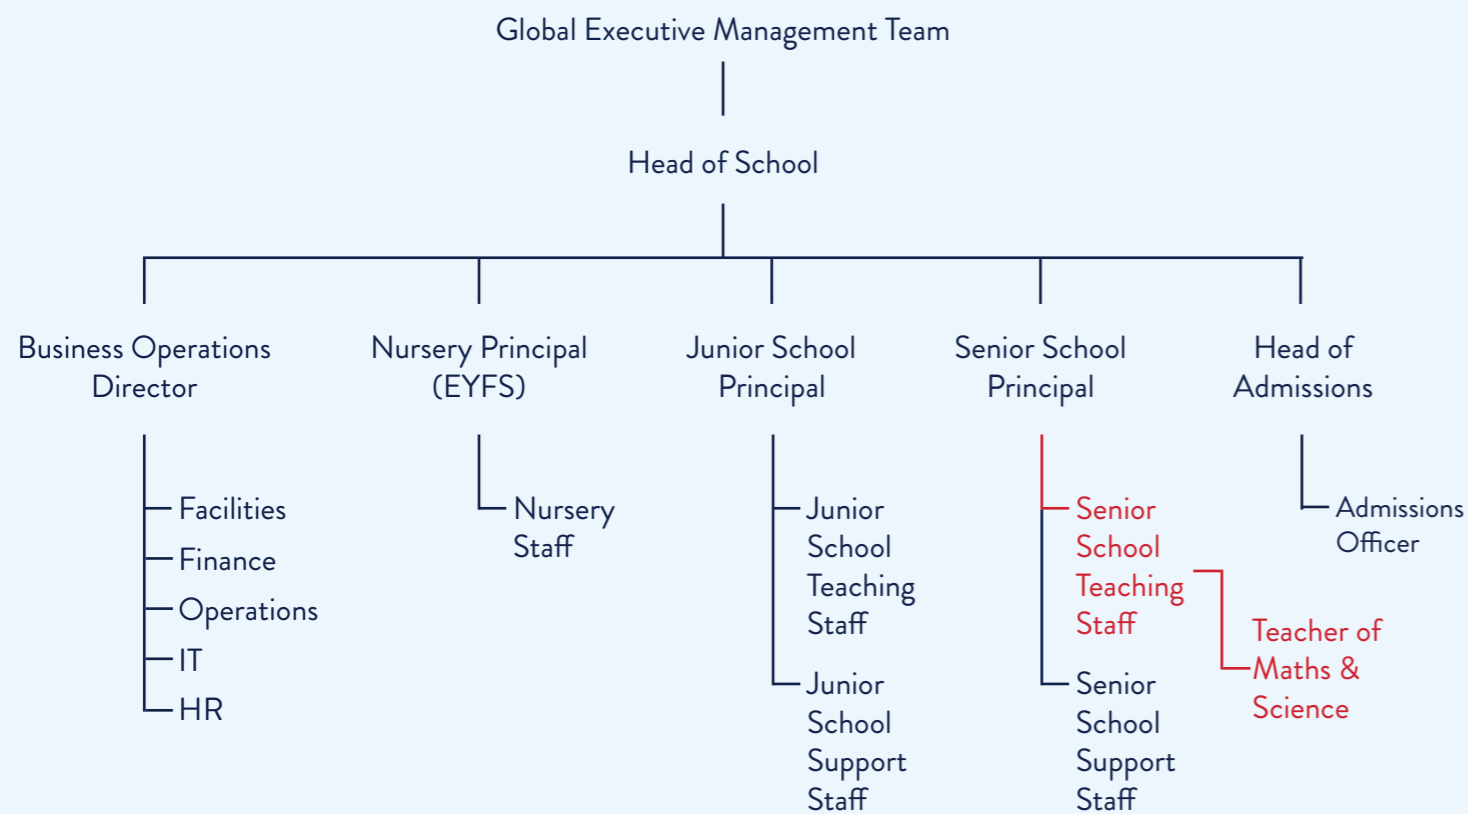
Global Executive Management Team

Head of School

Business Operations Director

Facilities
Finance
Operations
IT
HR

Nursery Principal (EYFS)

Nursery Staff

Junior School Principal

Junior School Teaching Staff

Junior School Support Staff

Senior School Principal

Senior School Teaching Staff

Teacher of Maths & Science

Senior School Support Staff

Head of Admissions

Admissions Officer